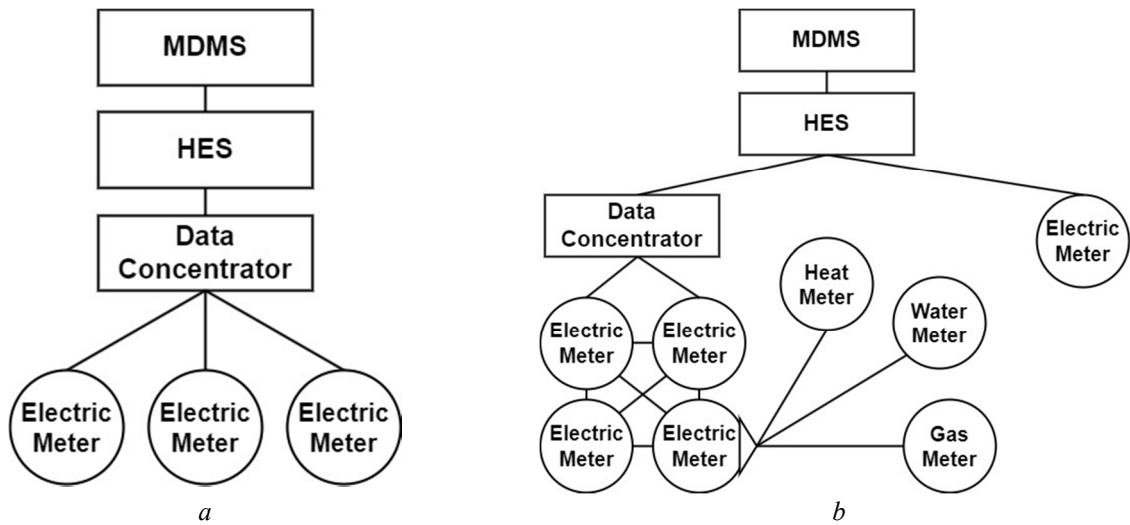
MDMS

HES

Data Concentrator

Electric Meter

Electric Meter

Electric Meter

*a*

MDMS

HES

Data Concentrator

Electric Meter

Heat Meter

Water Meter

Electric Meter

Electric Meter

Electric Meter

Electric Meter

Gas Meter

*b*